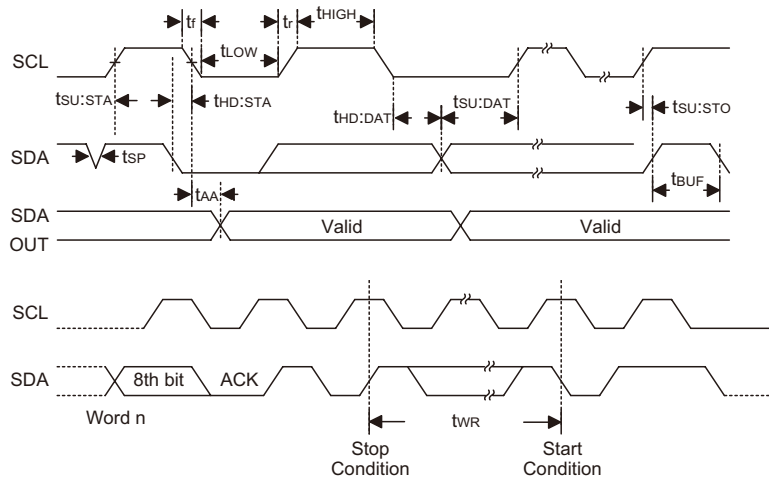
$t_f$ $t_r$ $t_{HIGH}$

SCL $t_{LOW}$

$t_{SU:STA}$ $t_{HD:STA}$

$t_{HD:DAT}$ $t_{SU:DAT}$ $t_{SU:STO}$

SDA $t_{SP}$

$t_{BUF}$

$t_{AA}$

SDA OUT Valid Valid

SCL

SDA 8th bit ACK

Word n $t_{WR}$

Stop Condition

Start Condition